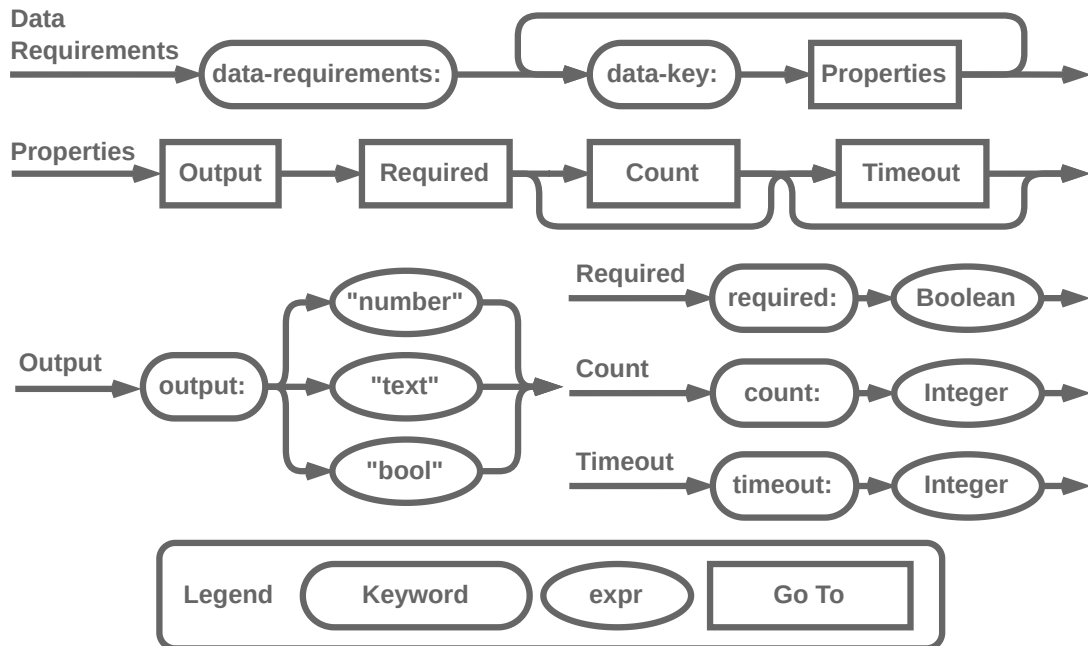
Data Requirements

data-requirements:

data-key:

Properties

Properties

Output

Required

Count

Timeout

Output

output:

"number"

"text"

"bool"

Required

required:

Boolean

Count

count:

Integer

Timeout

timeout:

Integer

Legend

Keyword

expr

Go To